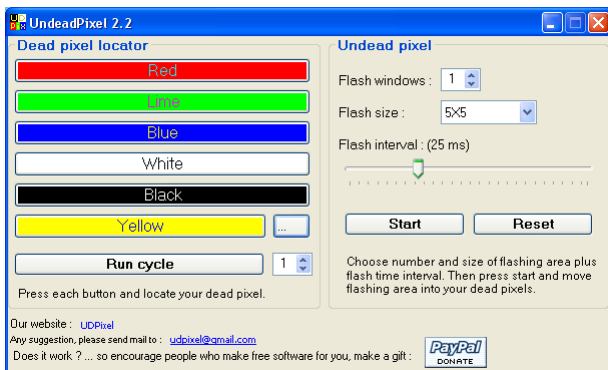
UndeadPixel 2.2

Dead pixel locator

Red

Lime

Blue

White

Black

Yellow

...

Run cycle

1

Press each button and locate your dead pixel.

Undead pixel

Flash windows : 1

Flash size : 5X5

Flash interval : (25 ms)

Start

Reset

Choose number and size of flashing area plus flash time interval. Then press start and move flashing area into your dead pixels.

Our website : UDPixel

Any suggestion, please send mail to : udpixel@gmail.com

Does it work ? ... so encourage people who make free software for you, make a gift :

PayPal DONATE